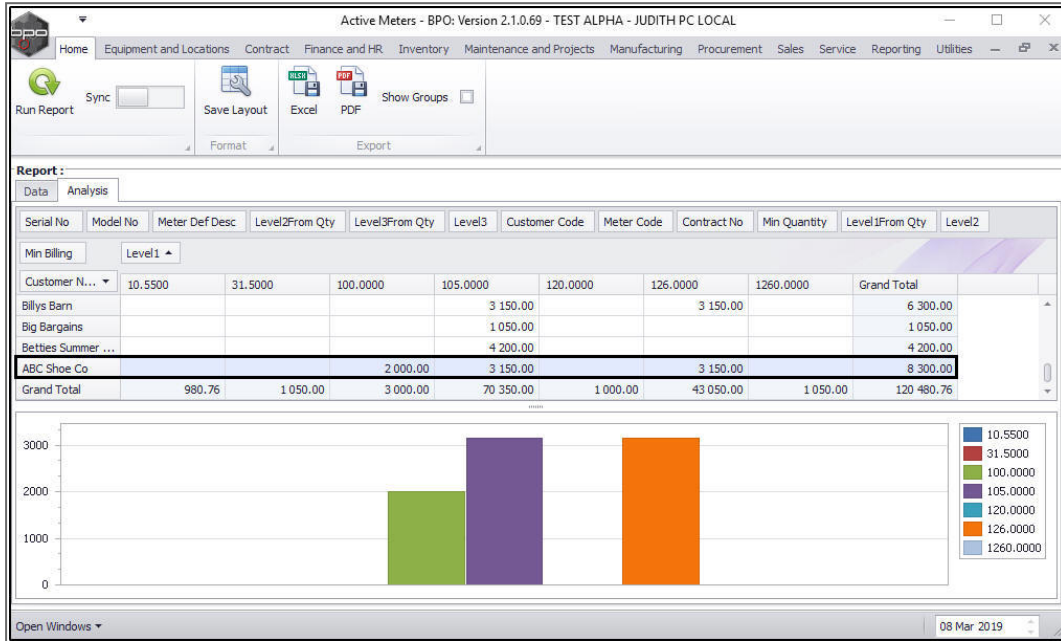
Active Meters - BPO: Version 2.1.0.69 - TEST ALPHA - JUDITH PC LOCAL

Home Equipment and Locations Contract Finance and HR Inventory Maintenance and Projects Manufacturing Procurement Sales Service Reporting Utilities

Run Report Sync Save Layout Excel PDF Show Groups

Format Export

Report :

Data Analysis

Serial No Model No Meter Def Desc Level2From Qty Level3From Qty Level3 Customer Code Meter Code Contract No Min Quantity Level1From Qty Level2

Min Billing Level1

| Customer N... | 10.5500 | 31.5000 | 100.0000 | 105.0000 | 120.0000 | 126.0000 | 1260.0000 | Grand Total |
|---|---|---|---|---|---|---|---|---|
| Billys Barn | | | | 3 150.00 | | 3 150.00 | | 6 300.00 |
| Big Bargains | | | | 1 050.00 | | | | 1 050.00 |
| Betties Summer ... | | | | 4 200.00 | | | | 4 200.00 |
| ABC Shoe Co | | | 2 000.00 | 3 150.00 | | 3 150.00 | | 8 300.00 |
| Grand Total | 980.76 | 1 050.00 | 3 000.00 | 70 350.00 | 1 000.00 | 43 050.00 | 1 050.00 | 120 480.76 |

3000
2000
1000
0

10.5500
31.5000
100.0000
105.0000
120.0000
126.0000
1260.0000

Open Windows

08 Mar 2019